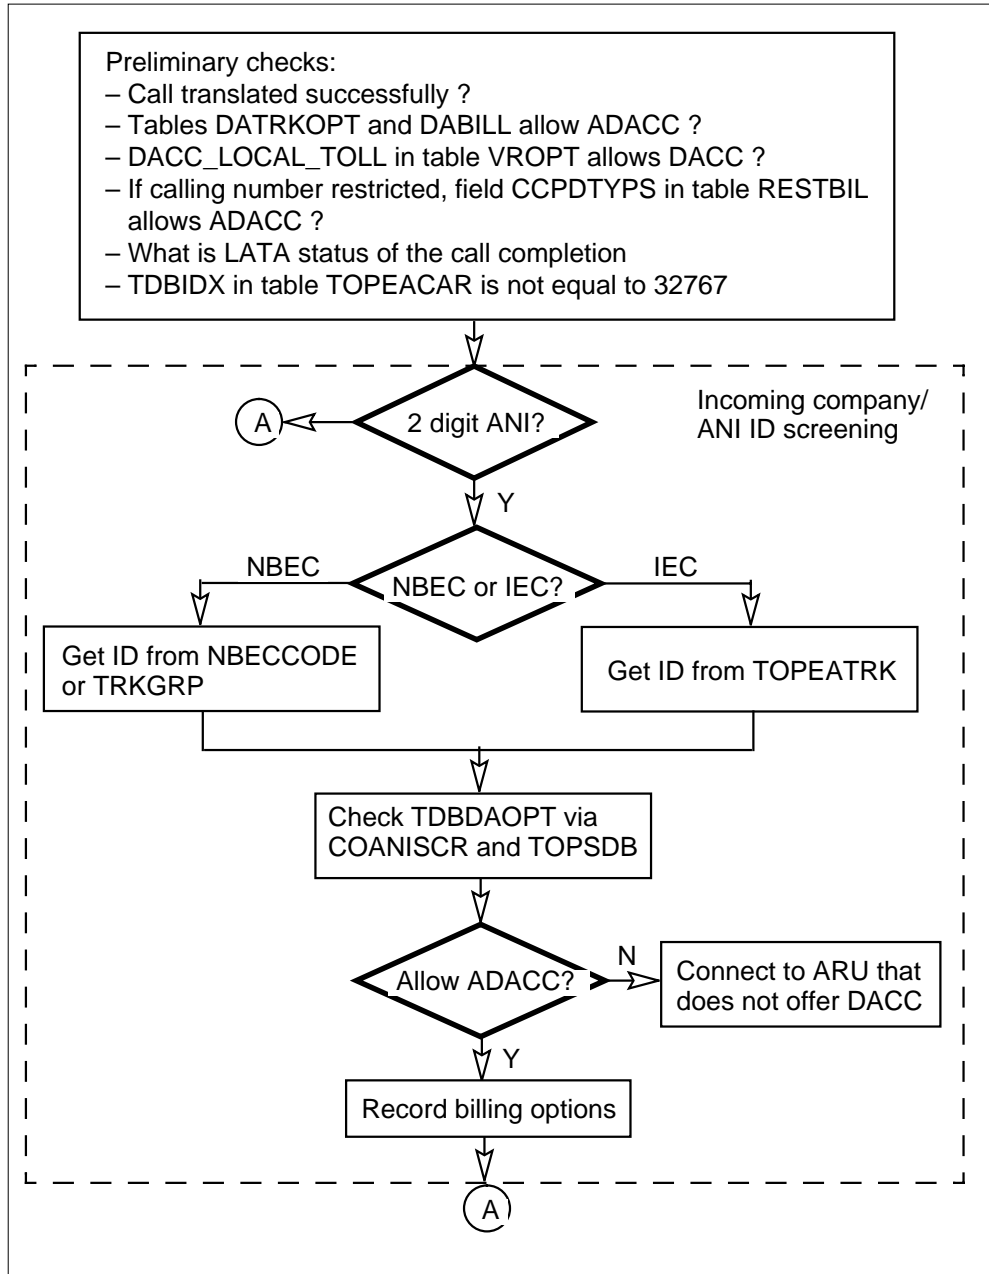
Preliminary checks:
– Call translated successfully ?
– Tables DATRKOPT and DABILL allow ADACC ?
– DACC_LOCAL_TOLL in table VROPT allows DACC ?
– If calling number restricted, field CCPDTYPS in table RESTBIL allows ADACC ?
– What is LATA status of the call completion
– TDBIDX in table TOPEACAR is not equal to 32767

Incoming company/ ANI ID screening

A

2 digit ANI?

Y

NBEC

NBEC or IEC?

IEC

Get ID from NBECCODE or TRKGRP

Get ID from TOPEATRK

Check TDBDAOPT via COANISCR and TOPSDB

Allow ADACC?

N

Connect to ARU that does not offer DACC

Y

Record billing options

A